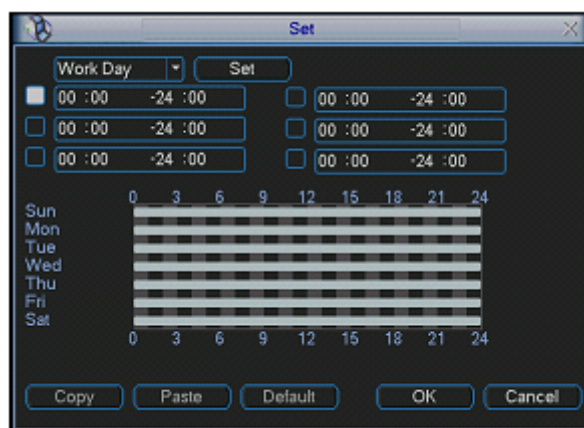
Set

Work Day
Set

00 :00 -24 :00
00 :00 -24 :00
00 :00 -24 :00
00 :00 -24 :00
00 :00 -24 :00
00 :00 -24 :00

0 3 6 9 12 15 18 21 24
Sun
Mon
Tue
Wed
Thu
Fri
Sat
0 3 6 9 12 15 18 21 24

Copy
Paste
Default
OK
Cancel